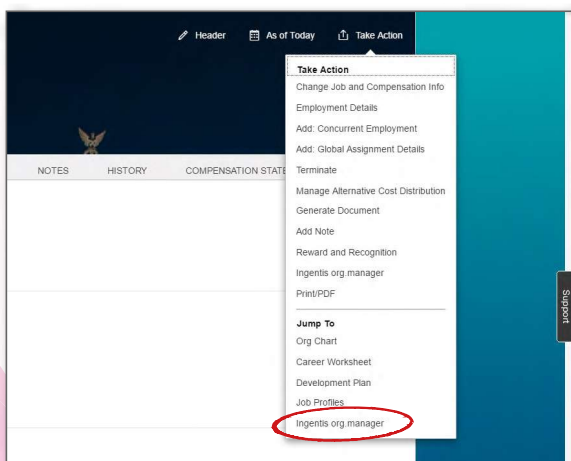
Header As of Today Take Action

NOTES HISTORY COMPENSATION STATE

Take Action
Change Job and Compensation Info
Employment Details
Add: Concurrent Employment
Add: Global Assignment Details
Terminate
Manage Alternative Cost Distribution
Generate Document
Add Note
Reward and Recognition
Ingentis org.manager
Print/PDF

Jump To
Org Chart
Career Worksheet
Development Plan
Job Profiles
Ingentis org.manager

Support